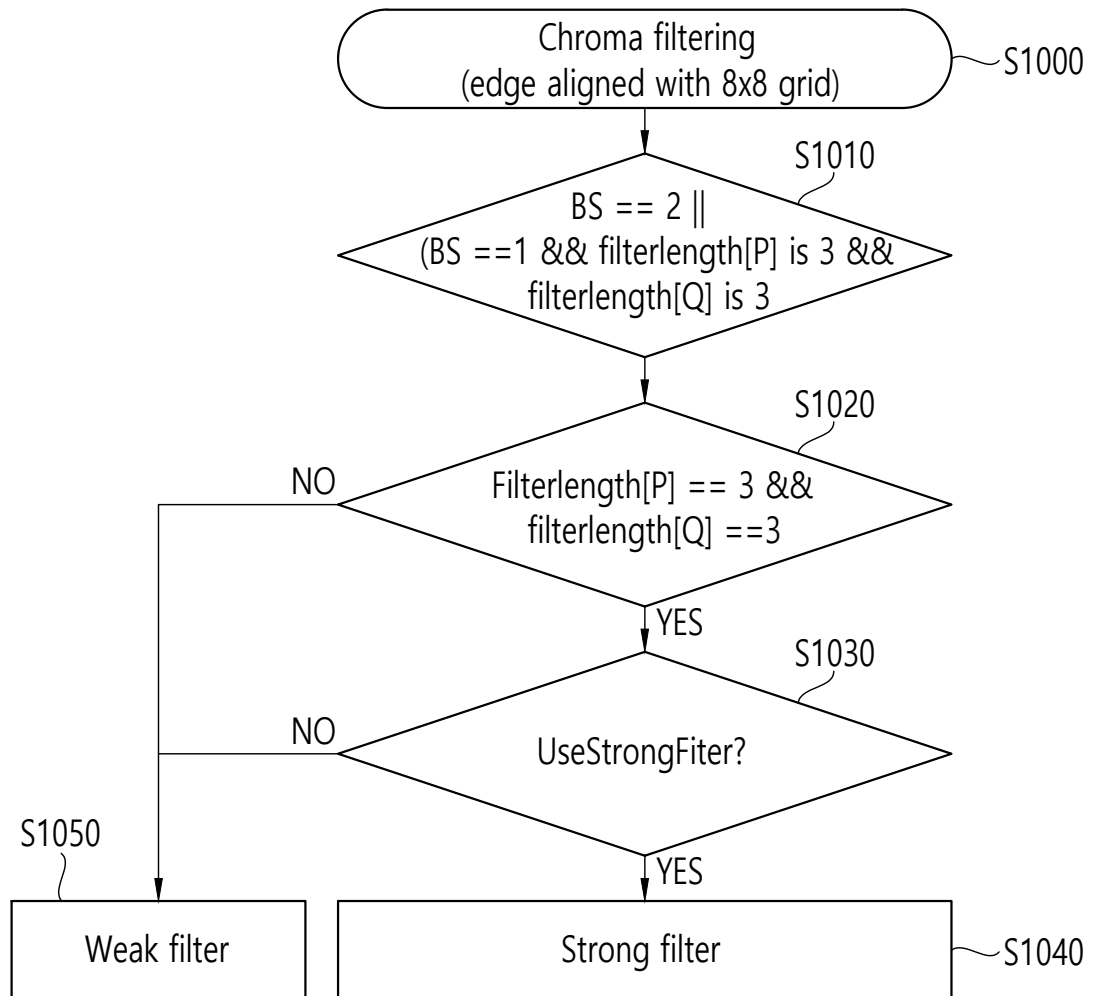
Chroma filtering
(edge aligned with 8x8 grid)

S1000

S1010

BS == 2 ||
(BS ==1 && filterlength[P] is 3 &&
filterlength[Q] is 3

S1020

NO

Filterlength[P] == 3 &&
filterlength[Q] ==3

YES

S1030

NO

UseStrongFiter?

YES

S1050

Weak filter

Strong filter

S1040